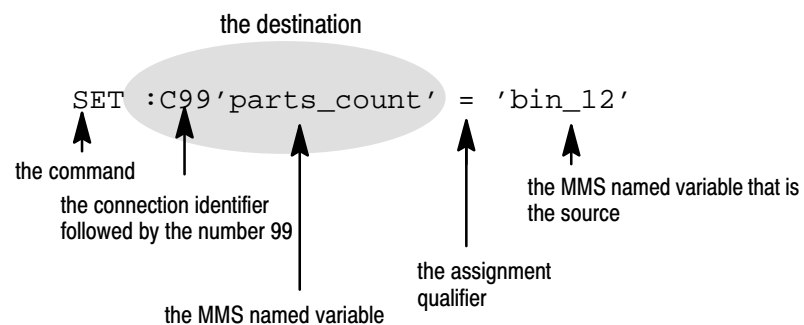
the destination

SET :C99'parts_count' = 'bin_12'

the command

the connection identifier followed by the number 99

the MMS named variable that is the source

the assignment qualifier

the MMS named variable